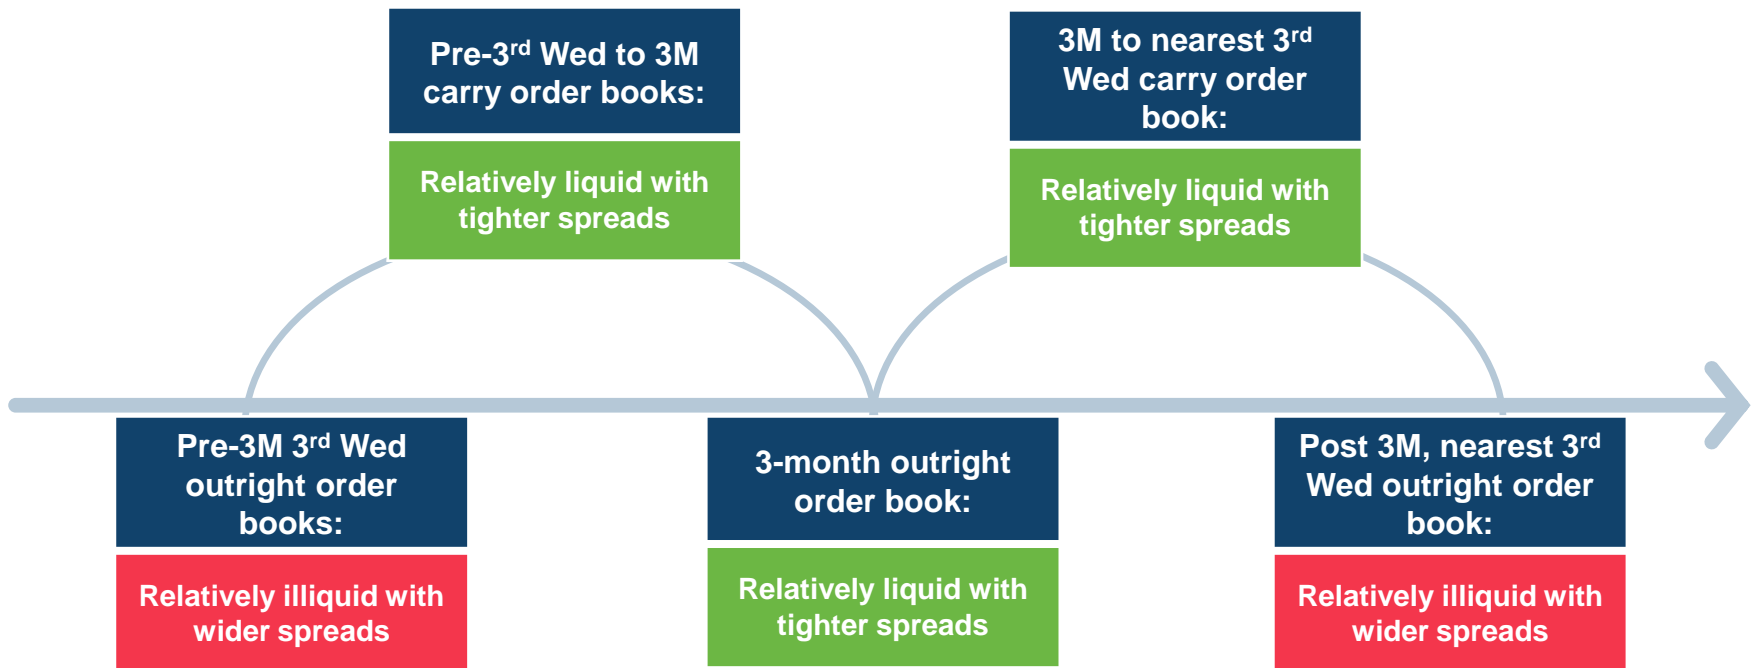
Pre-3$^{rd}$ Wed to 3M carry order books:

Relatively liquid with tighter spreads

3M to nearest 3$^{rd}$ Wed carry order book:

Relatively liquid with tighter spreads

Pre-3M 3$^{rd}$ Wed outright order books:

Relatively illiquid with wider spreads

3-month outright order book:

Relatively liquid with tighter spreads

Post 3M, nearest 3$^{rd}$ Wed outright order book:

Relatively illiquid with wider spreads